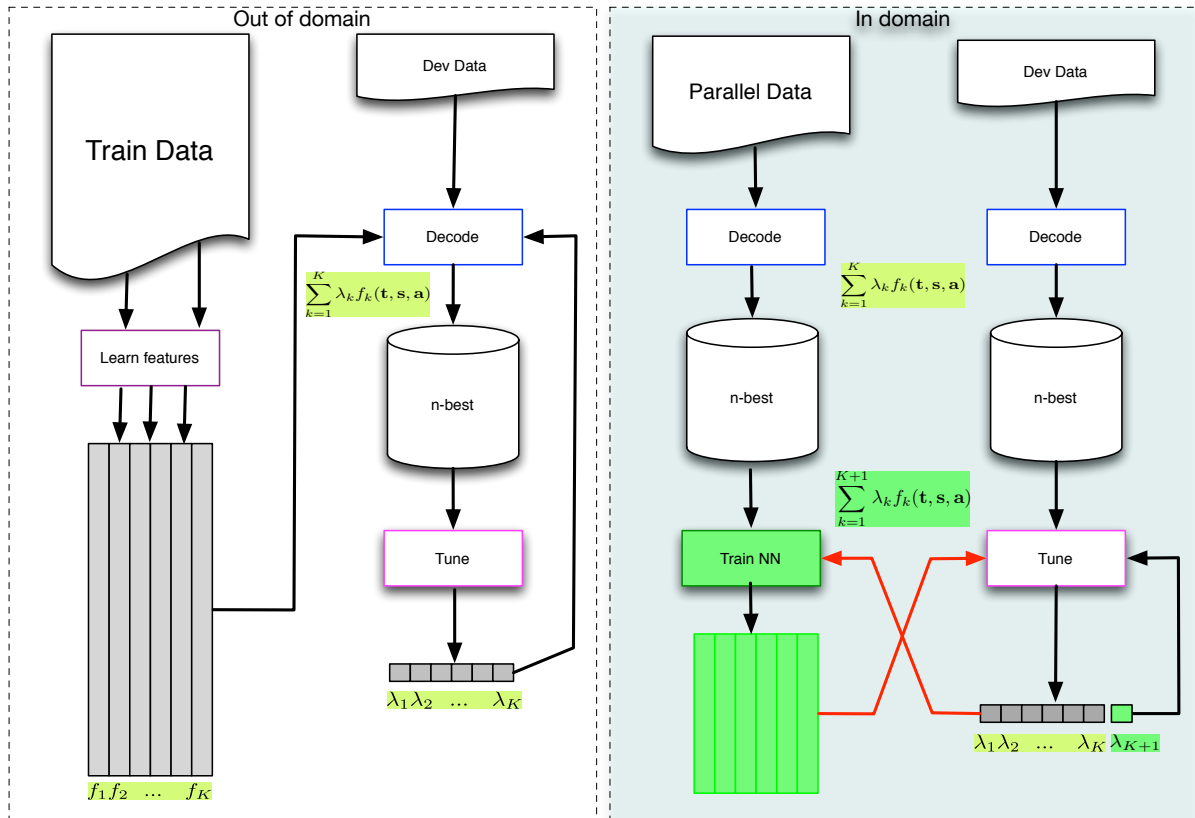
Out of domain

Train Data

Dev Data

Decode

$\sum_{k=1}^{K} \lambda_k f_k(\mathbf{t}, \mathbf{s}, \mathbf{a})$

Learn features

n-best

Tune

$\lambda_1 \lambda_2$ ... $\lambda_K$

$f_1 f_2$ ... $f_K$

In domain

Parallel Data

Dev Data

Decode

Decode

$\sum_{k=1}^{K} \lambda_k f_k(\mathbf{t}, \mathbf{s}, \mathbf{a})$

n-best

n-best

$\sum_{k=1}^{K+1} \lambda_k f_k(\mathbf{t}, \mathbf{s}, \mathbf{a})$

Train NN

Tune

$\lambda_1 \lambda_2$ ... $\lambda_K$ $\lambda_{K+1}$